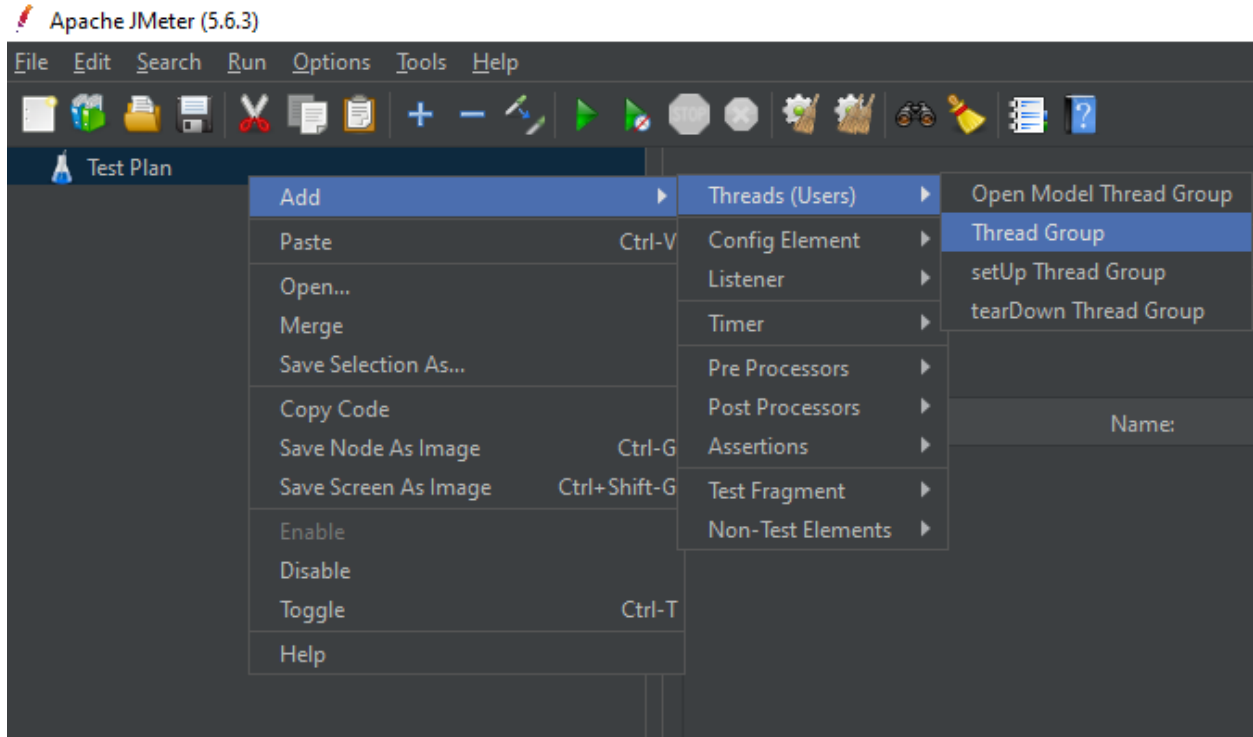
Apache JMeter (5.6.3)

File Edit Search Run Options Tools Help

STOP

Test Plan

Add
Paste Ctrl-V
Open...
Merge
Save Selection As...
Copy Code
Save Node As Image Ctrl-G
Save Screen As Image Ctrl+Shift-G
Enable
Disable
Toggle Ctrl-T
Help

Threads (Users)
Config Element
Listener
Timer
Pre Processors
Post Processors
Assertions
Test Fragment
Non-Test Elements

Open Model Thread Group
Thread Group
setUp Thread Group
tearDown Thread Group

Name: